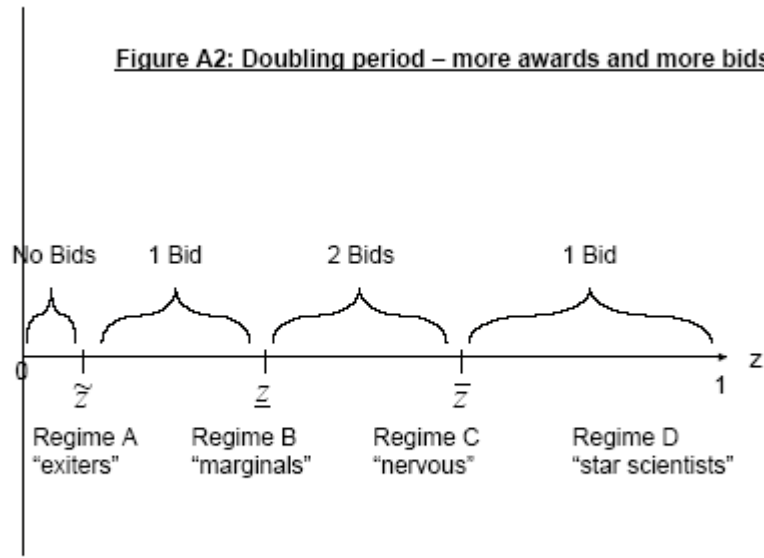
Figure A2: Doubling period – more awards and more bids

No Bids 1 Bid 2 Bids 1 Bid

0 $\tilde{Z}$ $\underline{Z}$ $\overline{Z}$ 1 z

Regime A "exiters"

Regime B "marginals"

Regime C "nervous"

Regime D "star scientists"